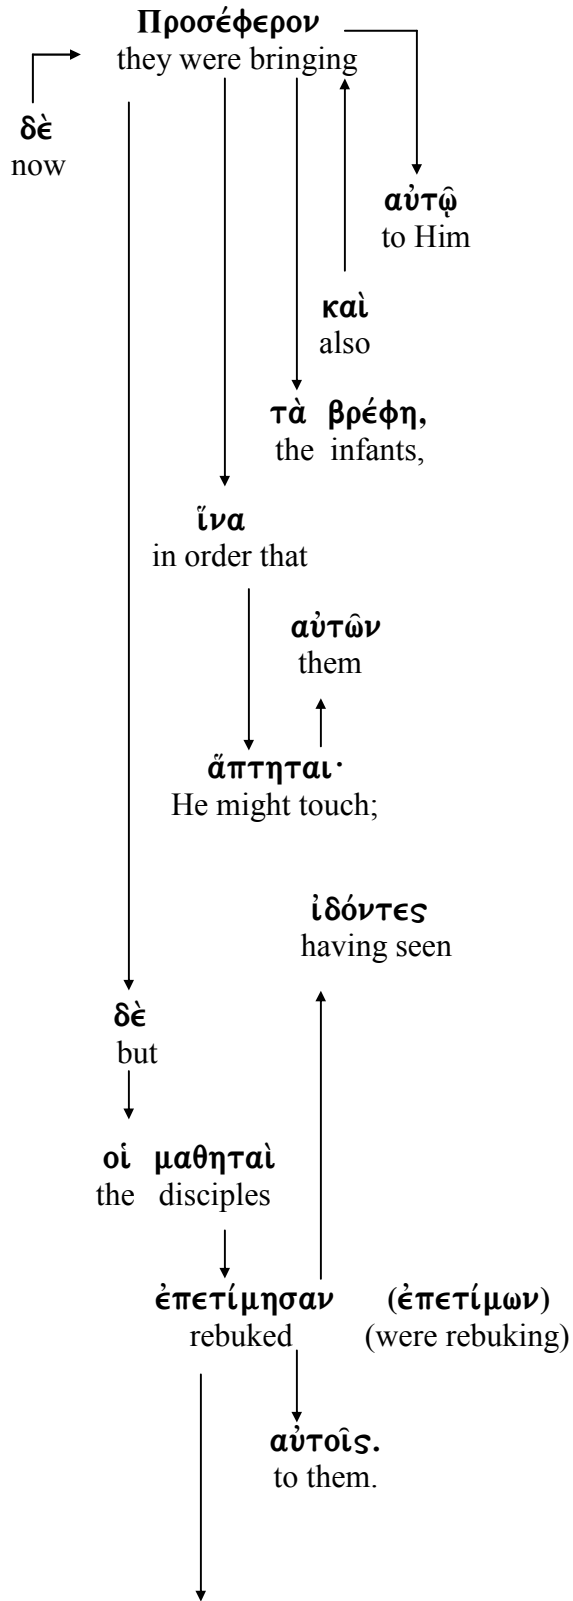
Προσέφερον
they were bringing

δὲ
now

αὐτῷ
to Him

καὶ
also

τὰ βρέφη,
the infants,

ἵνα
in order that

αὐτῶν
them

ἅπτηται·
He might touch;

ἰδόντες
having seen

δὲ
but

οἱ μαθηταὶ
the disciples

ἐπετίμησαν (ἐπετίμων)
rebuked (were rebuking)

αὐτοῖς.
to them.